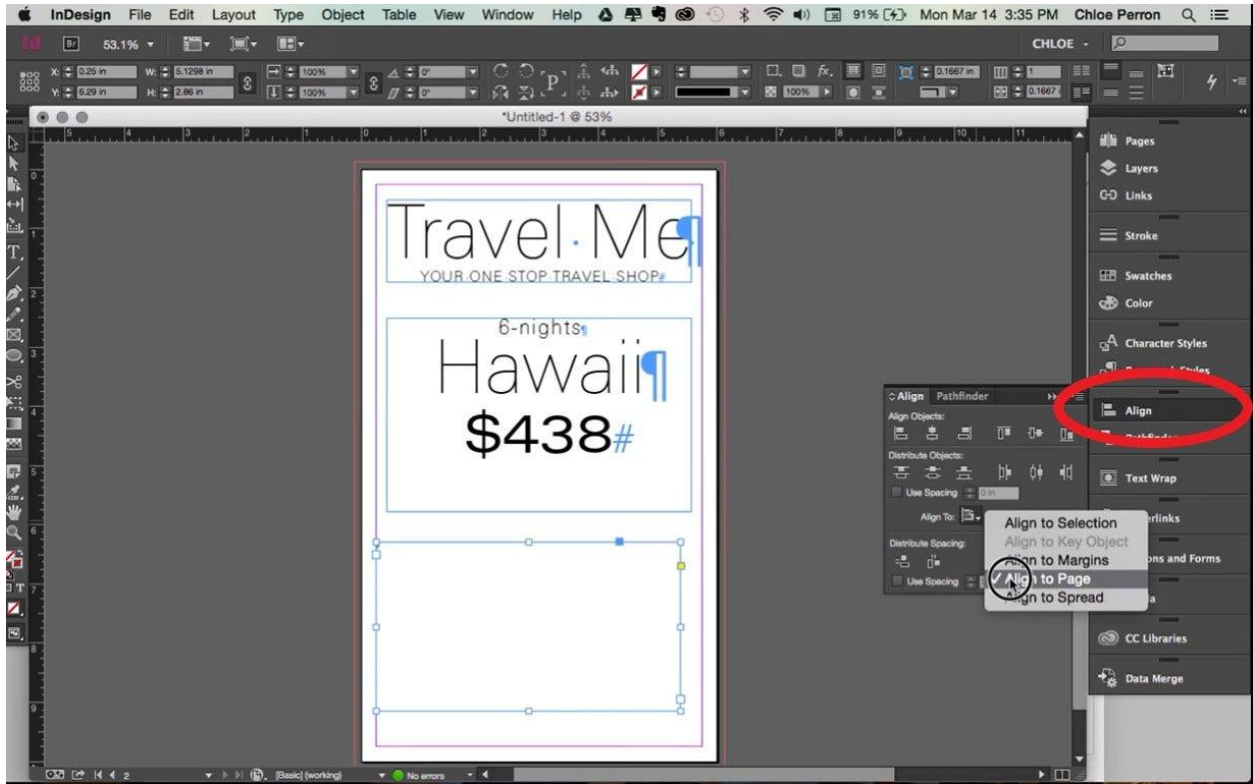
InDesign File Edit Layout Type Object Table View Window Help 91% Mon Mar 14 3:35 PM Chloe Perron

53.1%

CHLOE

X: 0.25 in W: 5.1298 in
Y: 6.29 in H: 2.86 in

100%
100%

0°
0°

100%

0.1667 in

1

0.1667

*Untitled-1 @ 53%

Travel·Me¶
YOUR ONE STOP TRAVEL SHOP#

6-nights¶
Hawaii¶
$438#

Align Pathfinder
Align Objects:
Distribute Objects:
Use Spacing 0 in
Align To:
Distribute Spacing:
Use Spacing

Align to Selection
Align to Key Object
Align to Margins
✓ Align to Page
Align to Spread

Pages
Layers
Links
Stroke
Swatches
Color
Character Styles
Paragraph Styles
Align
Pathfinder
Text Wrap
Hyperlinks
Buttons and Forms
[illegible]
CC Libraries
Data Merge

2
[Basic] (working)
No errors